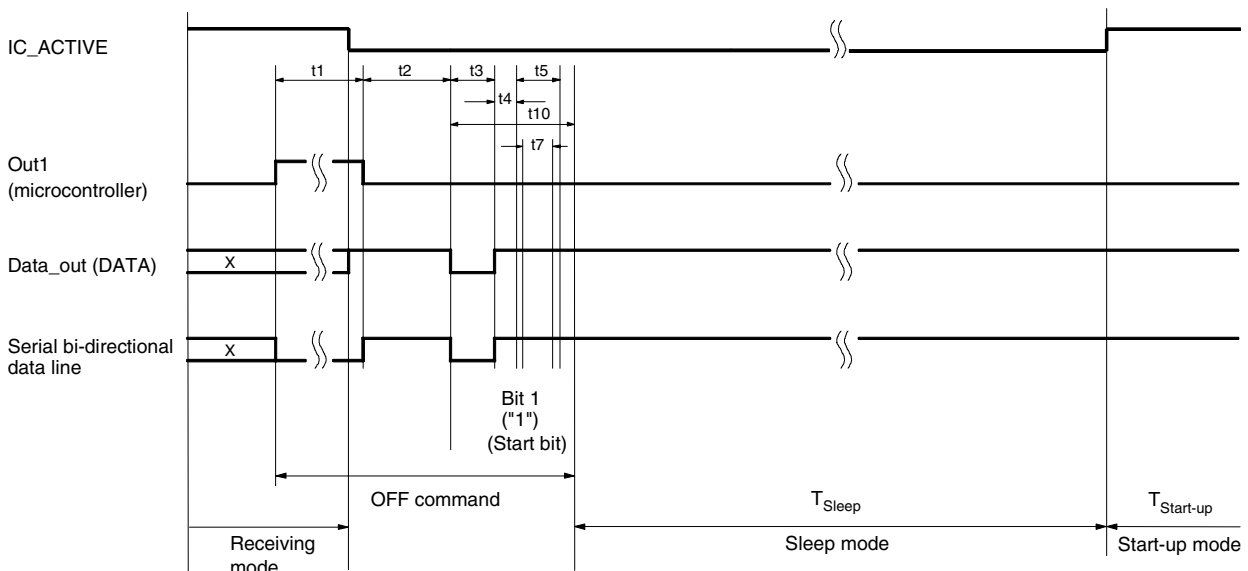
IC_ACTIVE

t1 t2 t3 t5
t4
t10
t7

Out1
(microcontroller)

Data_out (DATA)
X

Serial bi-directional data line
X

Bit 1
("1")
(Start bit)

OFF command

$T_{Sleep}$

$T_{Start-up}$

Receiving mode

Sleep mode

Start-up mode